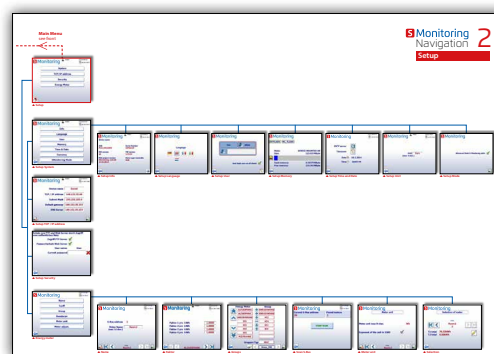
Monitoring Navigation 2

Setup

Main Menu

Monitoring

Setup

Monitoring

Monitoring

Monitoring

Monitoring

Monitoring

Monitoring

Monitoring

Monitoring

Monitoring

Monitoring

Monitoring

Monitoring

Monitoring

Monitoring

Monitoring

Monitoring

Monitoring

Monitoring

Monitoring

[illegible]